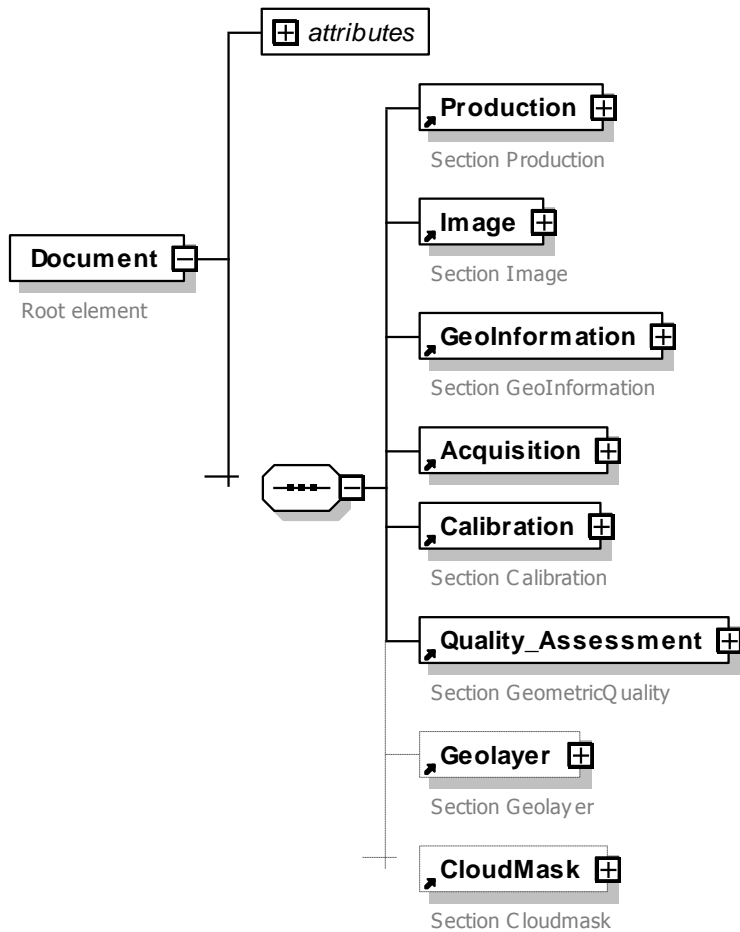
attributes

Document

Root element

Production

Section Production

Image

Section Image

GeoInformation

Section GeoInformation

Acquisition

Calibration

Section Calibration

Quality_Assessment

Section GeometricQuality

Geolayer

Section Geolayer

CloudMask

Section Cloudmask